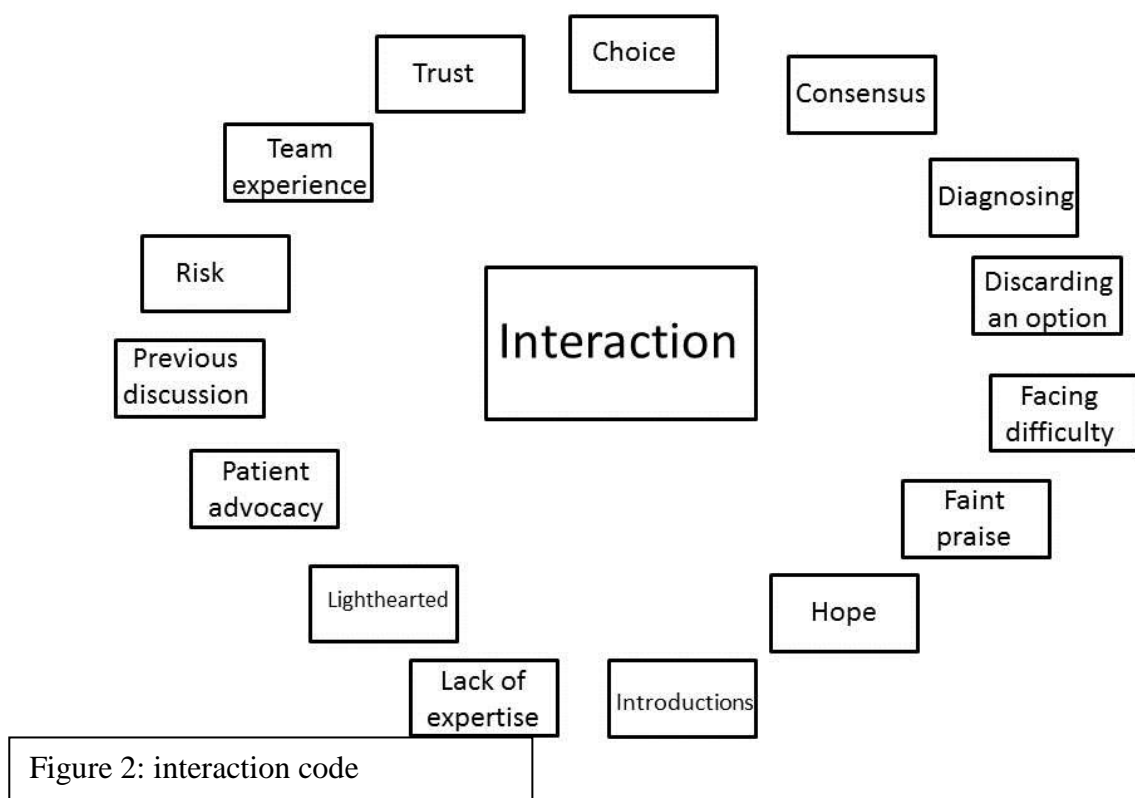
Choice

Consensus

Diagnosing

Discarding an option

Facing difficulty

Faint praise

Hope

Introductions

Lack of expertise

Lighthearted

Patient advocacy

Previous discussion

Risk

Team experience

Trust

Interaction

Figure 2: interaction code